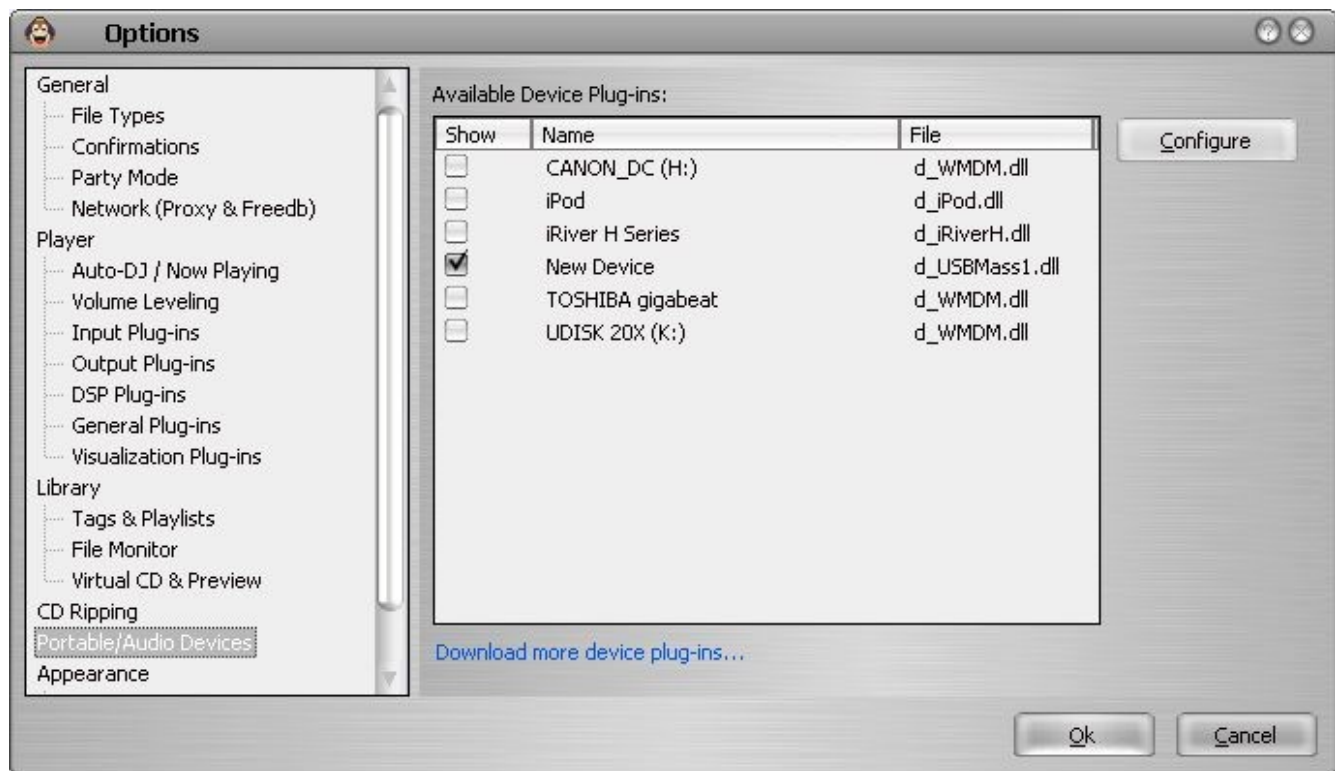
Options

General
File Types
Confirmations
Party Mode
Network (Proxy & Freedb)
Player
Auto-DJ / Now Playing
Volume Leveling
Input Plug-ins
Output Plug-ins
DSP Plug-ins
General Plug-ins
Visualization Plug-ins
Library
Tags & Playlists
File Monitor
Virtual CD & Preview
CD Ripping
Portable/Audio Devices
Appearance

Available Device Plug-ins:

| Show | Name | File |
|---|---|---|
| ☐ | CANON_DC (H:) | d_WMDM.dll |
| ☐ | iPod | d_iPod.dll |
| ☐ | iRiver H Series | d_iRiverH.dll |
| ☑ | New Device | d_USBMass1.dll |
| ☐ | TOSHIBA gigabeat | d_WMDM.dll |
| ☐ | UDISK 20X (K:) | d_WMDM.dll |

Configure

Download more device plug-ins...

Ok
Cancel